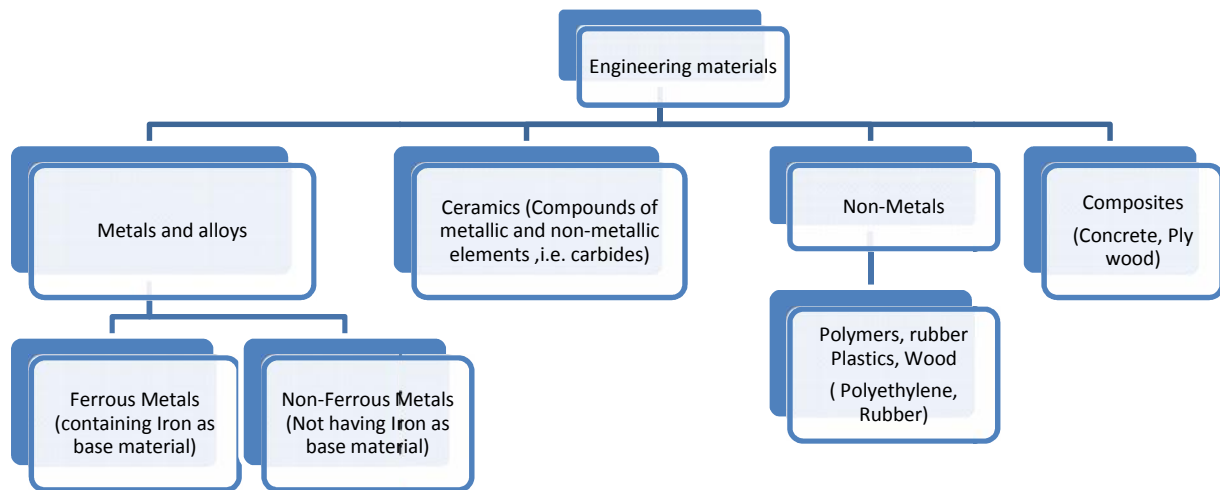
Engineering materials

Metals and alloys

Ceramics (Compounds of metallic and non-metallic elements ,i.e. carbides)

Non-Metals

Composites

(Concrete, Ply wood)

Ferrous Metals (containing Iron as base material)

Non-Ferrous Metals (Not having Iron as base material)

Polymers, rubber Plastics, Wood

( Polyethylene, Rubber)